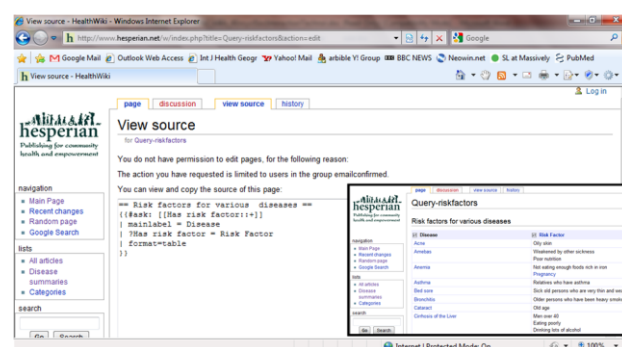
View source - HealthWiki - Windows Internet Explorer

http://www.hesperian.net/w/index.php?title=Query-riskfactors&action=edit

Google

Google Mail | Outlook Web Access | Int J Health Geogr | Yahoo! Mail | arbible Y! Group | BBC NEWS | Neowin.net | SL at Massively | PubMed

View source - HealthWiki

Log in

hesperian
Publishing for community health and empowerment

page | discussion | view source | history

View source

for Query-riskfactors

You do not have permission to edit pages, for the following reason:

The action you have requested is limited to users in the group emailconfirmed.

You can view and copy the source of this page:

== Risk factors for various diseases ==
{{#ask: [[Has risk factor::+]]
| mainlabel = Disease
| ?Has risk factor = Risk Factor
| format=table
}}

navigation
Main Page
Recent changes
Random page
Google Search

lists
All articles
Disease summaries
Categories

search

Go | Search

hesperian
Publishing for community health and empowerment

page | discussion | view source | history

Query-riskfactors

Risk factors for various diseases

navigation
Main Page
Recent changes
Random page
Google Search

lists
All articles
Disease summaries
Categories

search

Go | Search

| Disease | Risk Factor |
|---|---|
| Acne | Oily skin |
| Amebas | Weakened by other sickness<br>Poor nutrition |
| Anemia | Not eating enough foods rich in iron<br>Pregnancy |
| Asthma | Relatives who have asthma |
| Bed sore | Sick old persons who are very thin and wea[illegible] |
| Bronchitis | Older persons who have been heavy smoke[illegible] |
| Cataract | Old age |
| Cirrhosis of the Liver | Men over 40<br>Eating poorly<br>Drinking lots of alcohol |

Internet | Protected Mode: On | 100%